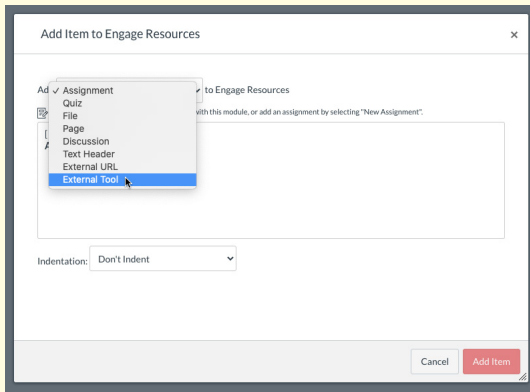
Add Item to Engage Resources

×

Ad ✓ Assignment
Quiz
File
Page
Discussion
Text Header
External URL
External Tool

to Engage Resources

with this module, or add an assignment by selecting "New Assignment".

[
A

Indentation: Don't Indent

Cancel Add Item